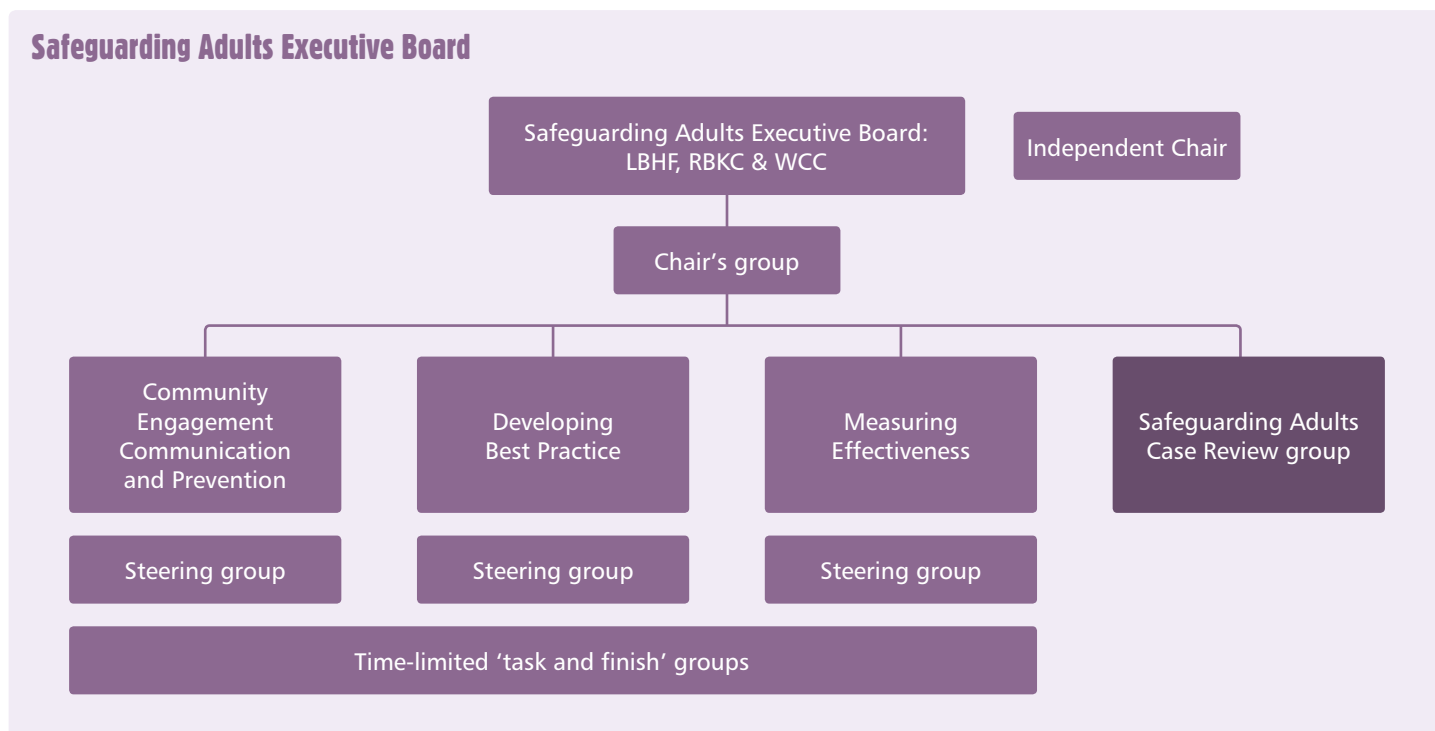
Safeguarding Adults Executive Board

Safeguarding Adults Executive Board: LBHF, RBKC & WCC

Independent Chair

Chair's group

Community Engagement Communication and Prevention

Developing Best Practice

Measuring Effectiveness

Safeguarding Adults Case Review group

Steering group

Steering group

Steering group

Time-limited 'task and finish' groups